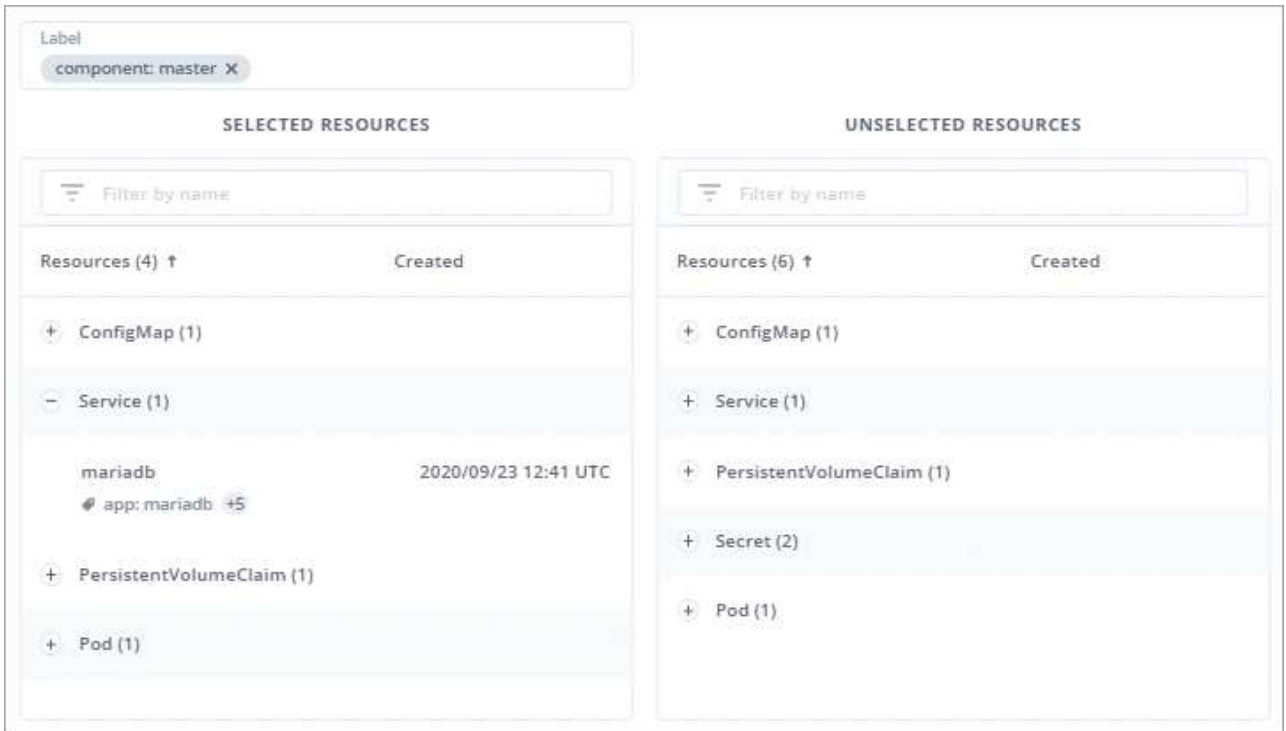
Label
component: master ×

SELECTED RESOURCES

Filter by name

Resources (4) ↑ Created

+ ConfigMap (1)

− Service (1)

mariadb 2020/09/23 12:41 UTC
app: mariadb +5

+ PersistentVolumeClaim (1)

+ Pod (1)

UNSELECTED RESOURCES

Filter by name

Resources (6) ↑ Created

+ ConfigMap (1)

+ Service (1)

+ PersistentVolumeClaim (1)

+ Secret (2)

+ Pod (1)